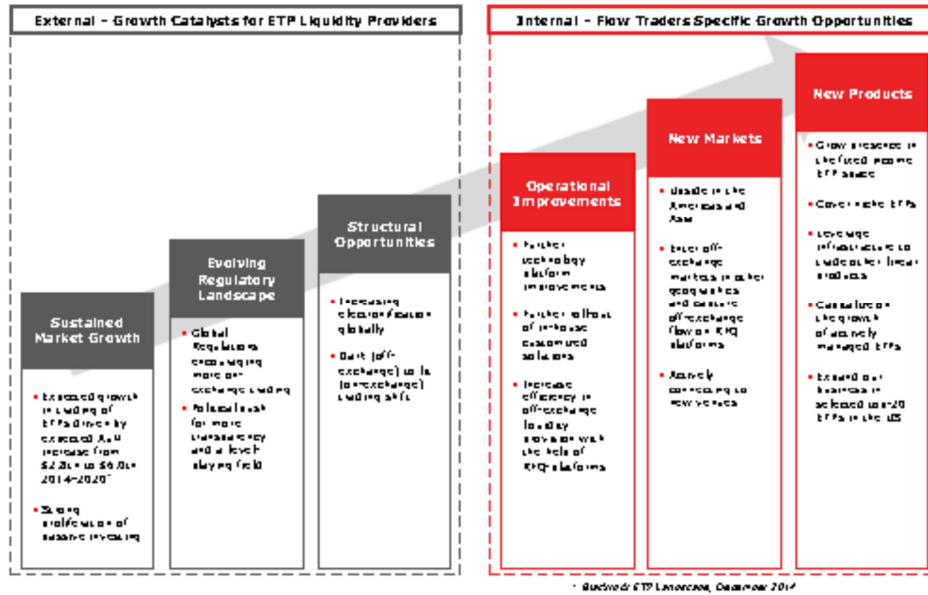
External – Growth Catalysts for ETP Liquidity Providers

Sustained Market Growth

- Expected growth in trading of ETPs driven by expected AuM increase from $2.8tn to $6.0tn 2014-2020¹
- Strong proliferation of passive investing

Evolving Regulatory Landscape

- Global Regulations encouraging more on-exchange trading
- Political push for more transparency and a level playing field

Structural Opportunities

- Increasing electronification globally
- Dark (off-exchange) to lit (on-exchange) trading shift

Internal – Flow Traders Specific Growth Opportunities

Operational Improvements

- Further technology platform improvements
- Further rollout of in-house customized solutions
- Increase efficiency in off-exchange liquidity provision with the help of RFQ platforms

New Markets

- Upside in the Americas and Asia
- Enter off-exchange markets in other geographies and capture off-exchange flow on RFQ platforms
- Actively connecting to new venues

New Products

- Grow presence in the fixed income ETP space
- Cover niche ETPs
- Leverage infrastructure to trade other linear products
- Capitalize on the growth of actively managed ETFs
- Expand our business in selected top-20 ETFs in the US

¹ Blackrock ETP Landscape, December 2014